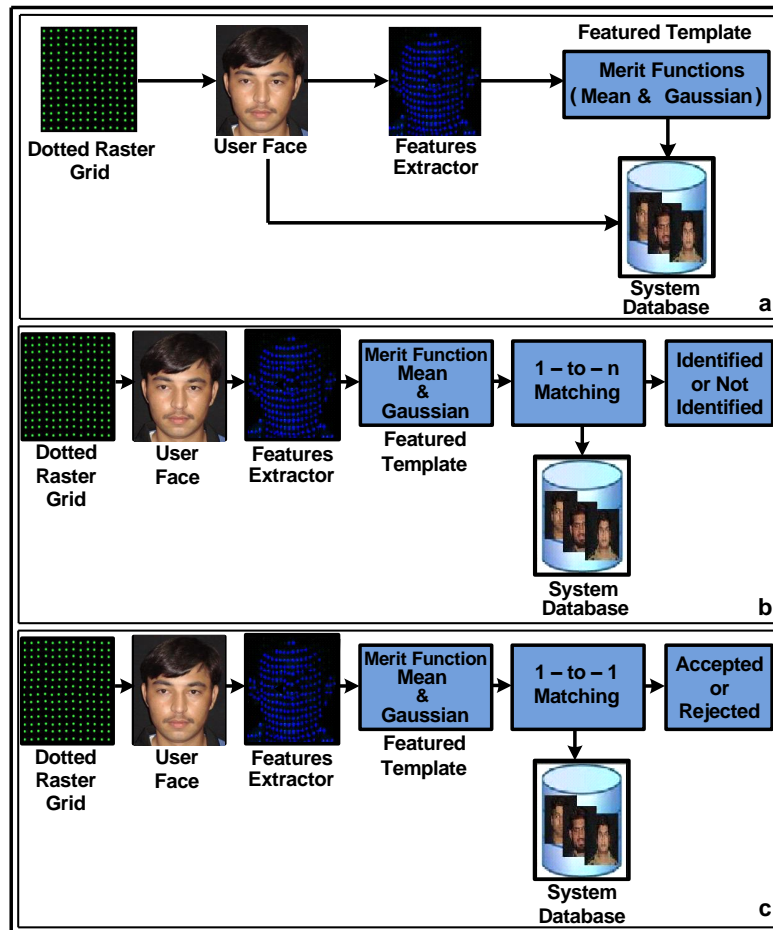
Featured Template

Dotted Raster Grid

User Face

Features Extractor

Merit Functions (Mean & Gaussian)

System Database

a

Dotted Raster Grid

User Face

Features Extractor

Merit Function Mean & Gaussian

Featured Template

1 – to – n Matching

Identified or Not Identified

System Database

b

Dotted Raster Grid

User Face

Features Extractor

Merit Function Mean & Gaussian

Featured Template

1 – to – 1 Matching

Accepted or Rejected

System Database

c